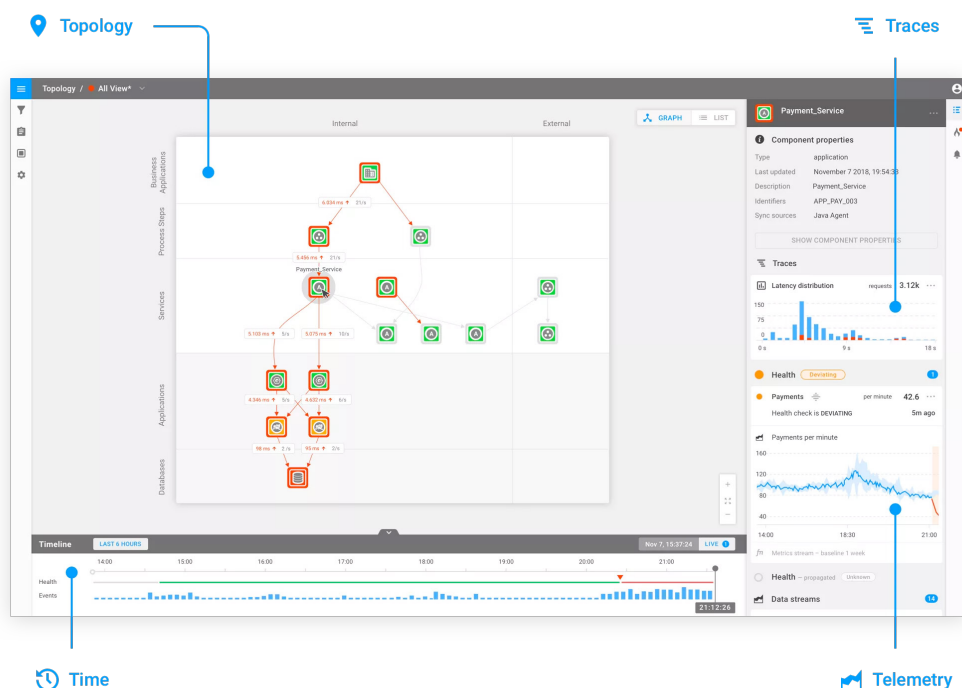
Topology

Traces

Topology / All View*

GRAPH LIST

Internal

External

Business Applications

Process Steps

Services

Applications

Databases

6.834 ms 21/s

5.46k ms 21/s

Payment_Service

5.103 ms 6/s

5.075 ms 15/s

4.346 ms 6/s

4.632 ms 6/s

98 ms 2/s

93 ms 2/s

Payment_Service

Component properties

Type application

Last updated November 7 2018, 19:54:38

Description Payment_Service

Identifiers APP_PAY_003

Sync sources Java Agent

SHOW COMPONENT PROPERTIES

Traces

Latency distribution requests 3.12k

150

75

0

0 s

9 s

18 s

Health Deviating 1

Payments per minute 42.6

Health check is DEVIATING 5m ago

Payments per minute

160

120

80

40

14:00

18:30

21:00

Metrics stream – baseline 1 week

Health – propagated Unknown

Data streams 14

Timeline LAST 6 HOURS

Nov 7, 15:37:24 LIVE

14:00 15:00 16:00 17:00 18:00 19:00 20:00 21:00

Health

Events

21:12:26

Time

Telemetry